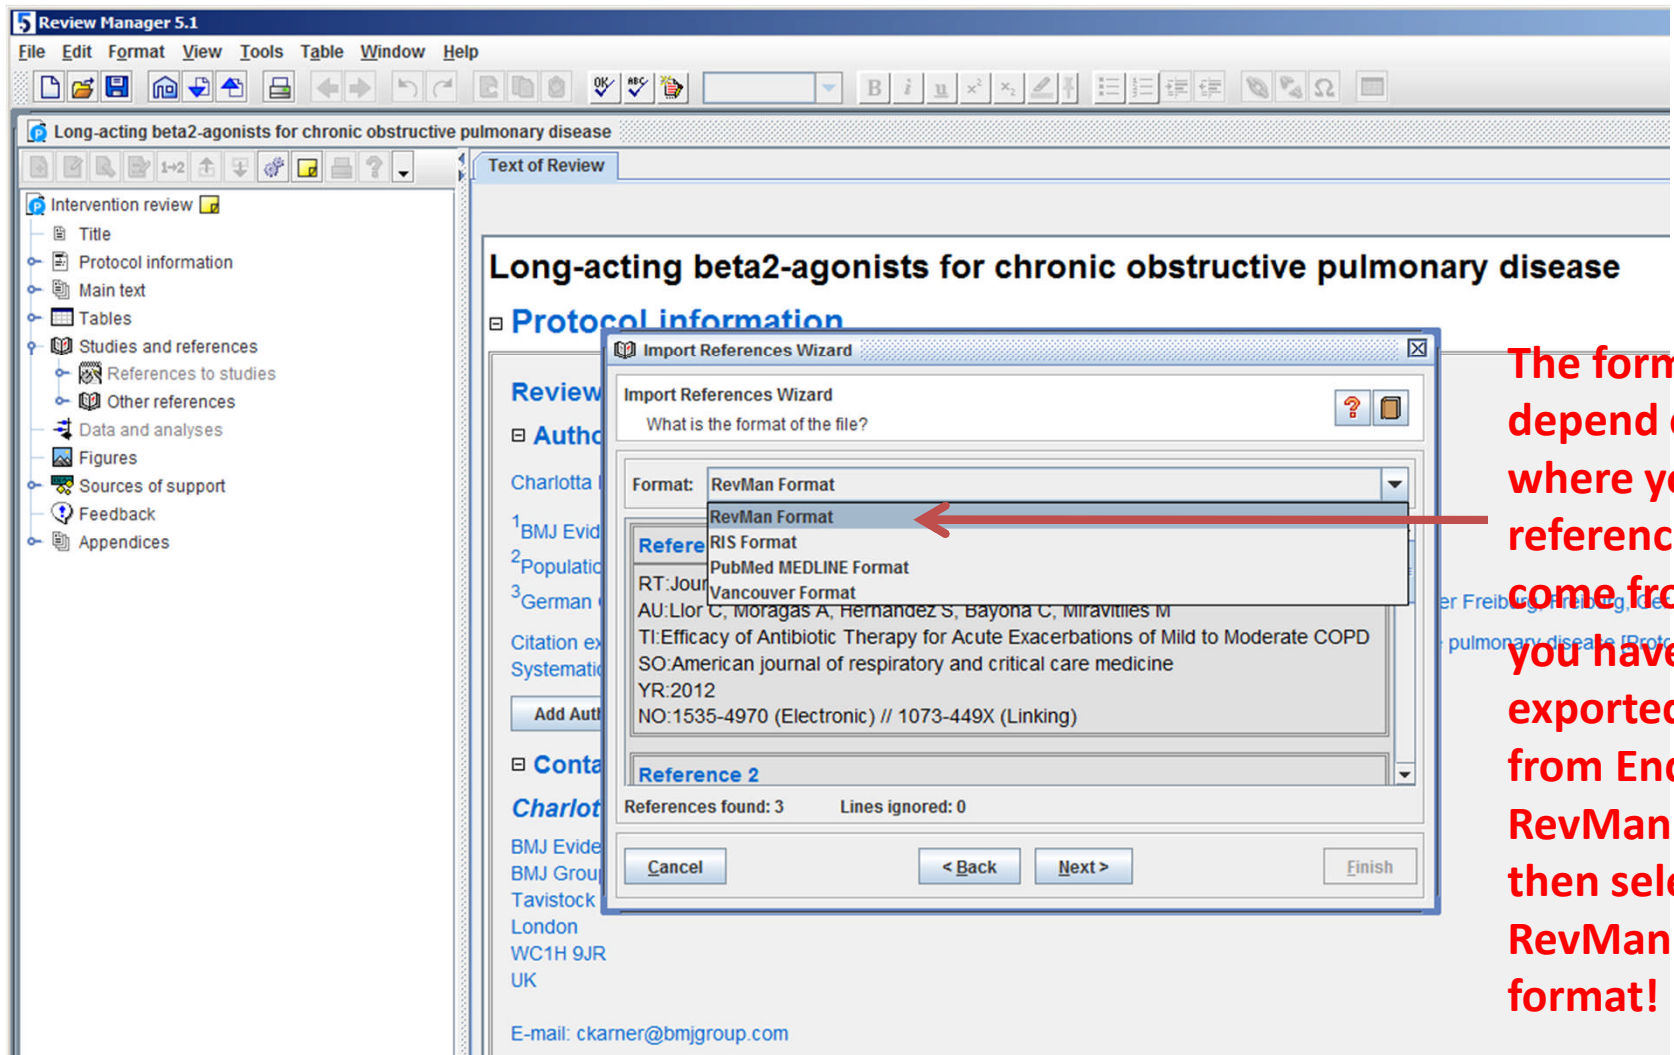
Review Manager 5.1

File Edit Format View Tools Table Window Help

Long-acting beta2-agonists for chronic obstructive pulmonary disease

Intervention review
Title
Protocol information
Main text
Tables
Studies and references
References to studies
Other references
Data and analyses
Figures
Sources of support
Feedback
Appendices

Text of Review

Long-acting beta2-agonists for chronic obstructive pulmonary disease

Protocol information

Review
Autho
Charlotta
$^1$BMJ Evid
$^2$Populatio
$^3$German
Citation ex
Systemati
Add Auth
Conta
Charlot
BMJ Evide
BMJ Grou
Tavistock
London
WC1H 9JR
UK
E-mail: ckarner@bmjgroup.com

er Freiburg, Freiburg, Ge
pulmonary disease [Proto

Import References Wizard
Import References Wizard
What is the format of the file?
Format: RevMan Format
RevMan Format
RIS Format
PubMed MEDLINE Format
Vancouver Format
Refere
RT:Jour
AU:Llor C, Moragas A, Hernandez S, Bayona C, Miravitlles M
TI:Efficacy of Antibiotic Therapy for Acute Exacerbations of Mild to Moderate COPD
SO:American journal of respiratory and critical care medicine
YR:2012
NO:1535-4970 (Electronic) // 1073-449X (Linking)
Reference 2
References found: 3 Lines ignored: 0
Cancel < Back Next > Finish

The form
depend
where y
referenc
come fr
you have
exportec
from End
RevMan
then sele
RevMan
format!